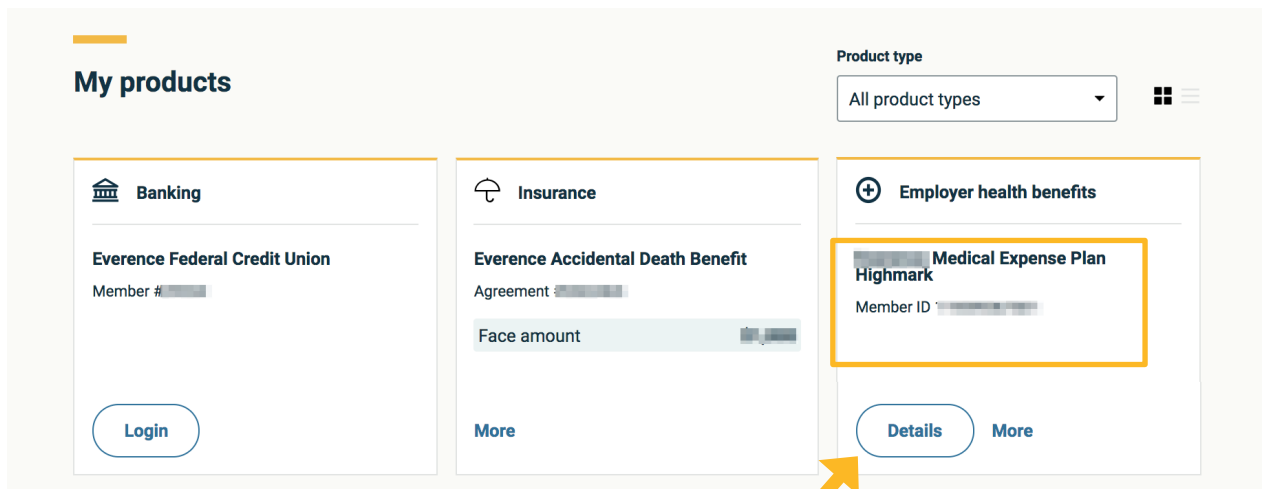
My products

Product type

All product types

Banking

Everence Federal Credit Union

Member # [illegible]

Login

Insurance

Everence Accidental Death Benefit

Agreement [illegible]

Face amount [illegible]

More

Employer health benefits

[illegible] Medical Expense Plan Highmark

Member ID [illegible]

Details

More